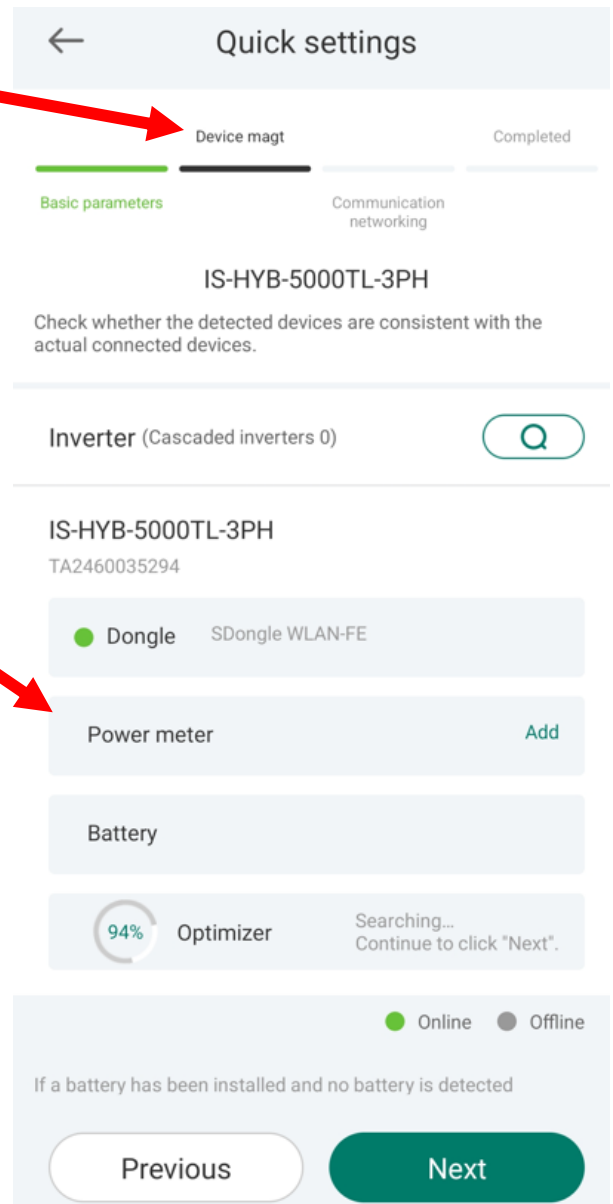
Quick settings

Device magt

Completed

Basic parameters

Communication networking

IS-HYB-5000TL-3PH

Check whether the detected devices are consistent with the actual connected devices.

Inverter (Cascaded inverters 0)

IS-HYB-5000TL-3PH
TA2460035294

Dongle SDongle WLAN-FE

Power meter Add

Battery

94% Optimizer Searching...
Continue to click "Next".

Online Offline

If a battery has been installed and no battery is detected

Previous Next